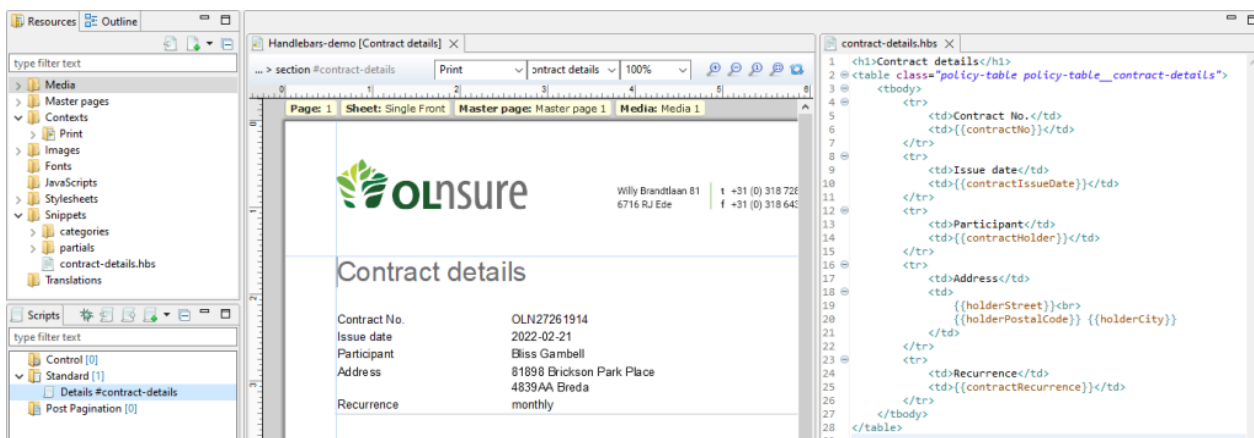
Resources Outline

type filter text

Media
Master pages
Contexts
Print
Images
Fonts
JavaScripts
Stylesheets
Snippets
categories
partials
contract-details.hbs
Translations

Scripts

type filter text

Control [0]
Standard [1]
Details #contract-details
Post Pagination [0]

Handlebars-demo [Contract details]

... > section #contract-details Print ontract details 100%

Page: 1 Sheet: Single Front Master page: Master page 1 Media: Media 1

OLnsure

Willy Brandtlaan 81
6716 RJ Ede

t +31 (0) 318 728
f +31 (0) 318 643

Contract details

| | |
|---|---|
| Contract No. | OLN27261914 |
| Issue date | 2022-02-21 |
| Participant | Bliss Gambell |
| Address | 81898 Brickson Park Place<br>4839AA Breda |
| Recurrence | monthly |

contract-details.hbs

1 <h1>Contract details</h1>
2 <table class="policy-table policy-table__contract-details">
3 <tbody>
4 <tr>
5 <td>Contract No.</td>
6 <td>{{contractNo}}</td>
7 </tr>
8 <tr>
9 <td>Issue date</td>
10 <td>{{contractIssueDate}}</td>
11 </tr>
12 <tr>
13 <td>Participant</td>
14 <td>{{contractHolder}}</td>
15 </tr>
16 <tr>
17 <td>Address</td>
18 <td>
19 {{holderStreet}}<br>
20 {{holderPostalCode}} {{holderCity}}
21 </td>
22 </tr>
23 <tr>
24 <td>Recurrence</td>
25 <td>{{contractRecurrence}}</td>
26 </tr>
27 </tbody>
28 </table>